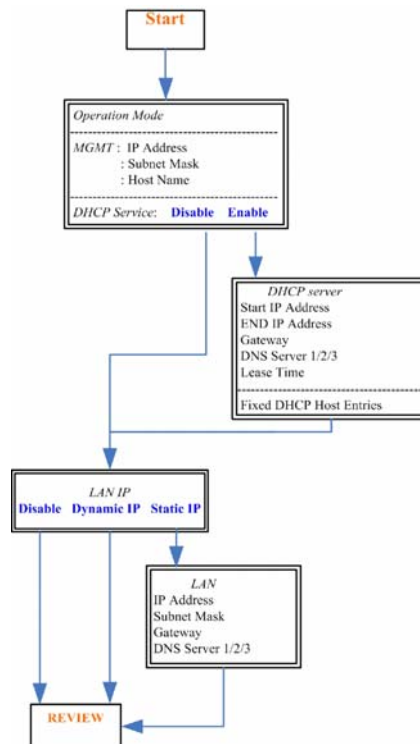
Start

Operation Mode

MGMT : IP Address
: Subnet Mask
: Host Name

DHCP Service: Disable Enable

DHCP server
Start IP Address
END IP Address
Gateway
DNS Server 1/2/3
Lease Time

Fixed DHCP Host Entries

LAN IP
Disable Dynamic IP Static IP

LAN
IP Address
Subnet Mask
Gateway
DNS Server 1/2/3

REVIEW